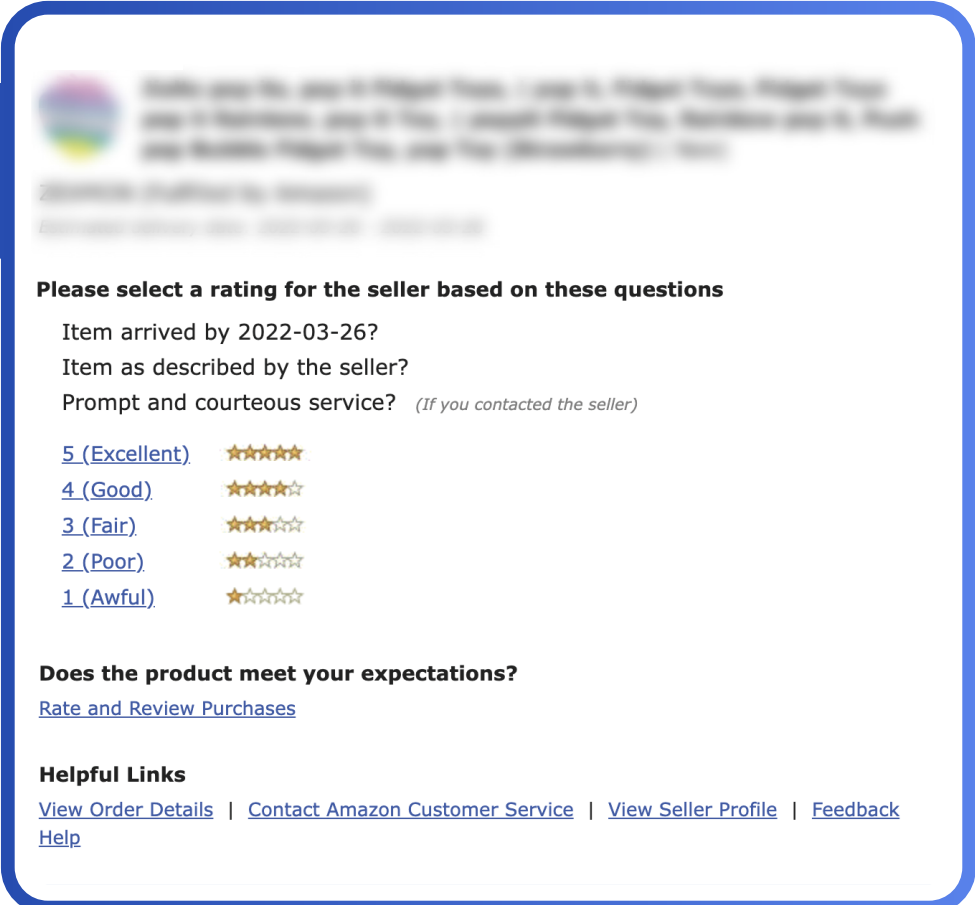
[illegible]

Please select a rating for the seller based on these questions

Item arrived by 2022-03-26?
Item as described by the seller?
Prompt and courteous service? (If you contacted the seller)

5 (Excellent)
4 (Good)
3 (Fair)
2 (Poor)
1 (Awful)

Does the product meet your expectations?
Rate and Review Purchases

Helpful Links
View Order Details | Contact Amazon Customer Service | View Seller Profile | Feedback Help